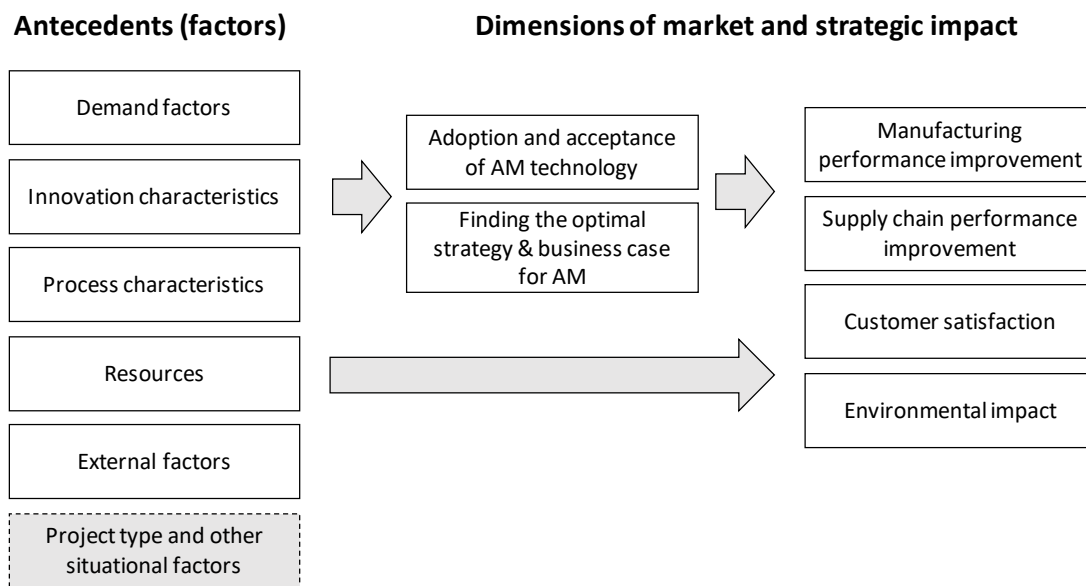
Antecedents (factors)

Dimensions of market and strategic impact

Demand factors

Innovation characteristics

Process characteristics

Resources

External factors

Project type and other situational factors

Adoption and acceptance of AM technology

Finding the optimal strategy & business case for AM

Manufacturing performance improvement

Supply chain performance improvement

Customer satisfaction

Environmental impact